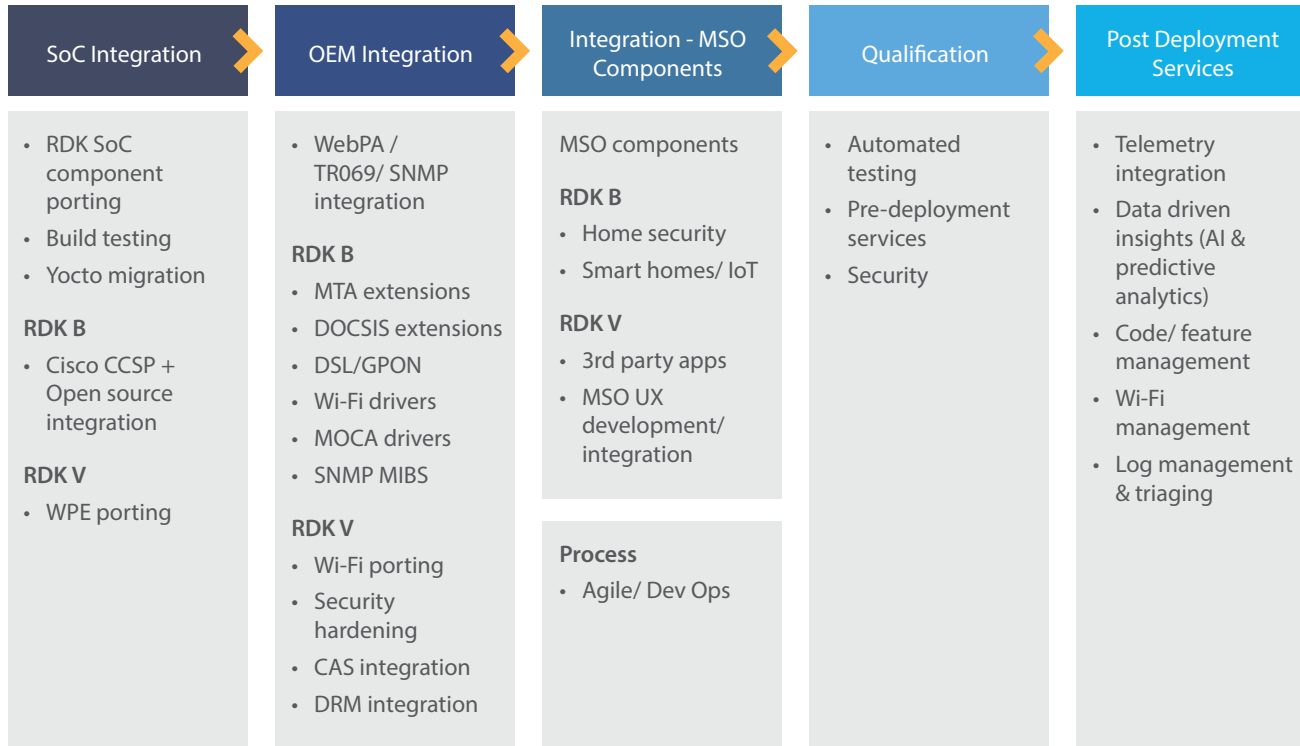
SoC Integration

OEM Integration

Integration - MSO Components

Qualification

Post Deployment Services

• RDK SoC component porting
• Build testing
• Yocto migration

RDK B

• Cisco CCSP + Open source integration

RDK V

• WPE porting

• WebPA / TR069/ SNMP integration

RDK B

• MTA extensions
• DOCSIS extensions
• DSL/GPON
• Wi-Fi drivers
• MOCA drivers
• SNMP MIBS

RDK V

• Wi-Fi porting
• Security hardening
• CAS integration
• DRM integration

MSO components

RDK B

• Home security
• Smart homes/ IoT

RDK V

• 3rd party apps
• MSO UX development/ integration

Process

• Agile/ Dev Ops

• Automated testing
• Pre-deployment services
• Security

• Telemetry integration
• Data driven insights (AI & predictive analytics)
• Code/ feature management
• Wi-Fi management
• Log management & triaging